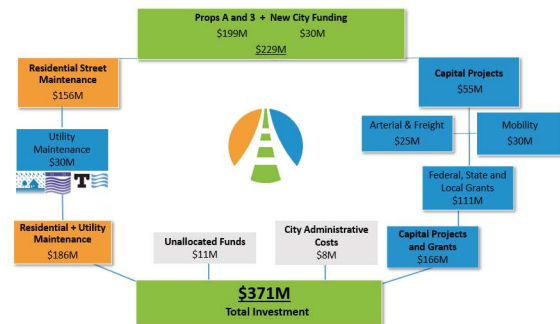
Props A and 3 + New City Funding
$199M $30M
$229M

Residential Street Maintenance
$156M

Capital Projects
$55M

Utility Maintenance
$30M

Arterial & Freight
$25M

Mobility
$30M

Federal, State and Local Grants
$111M

Residential + Utility Maintenance
$186M

Unallocated Funds
$11M

City Administrative Costs
$8M

Capital Projects and Grants
$166M

$371M
Total Investment